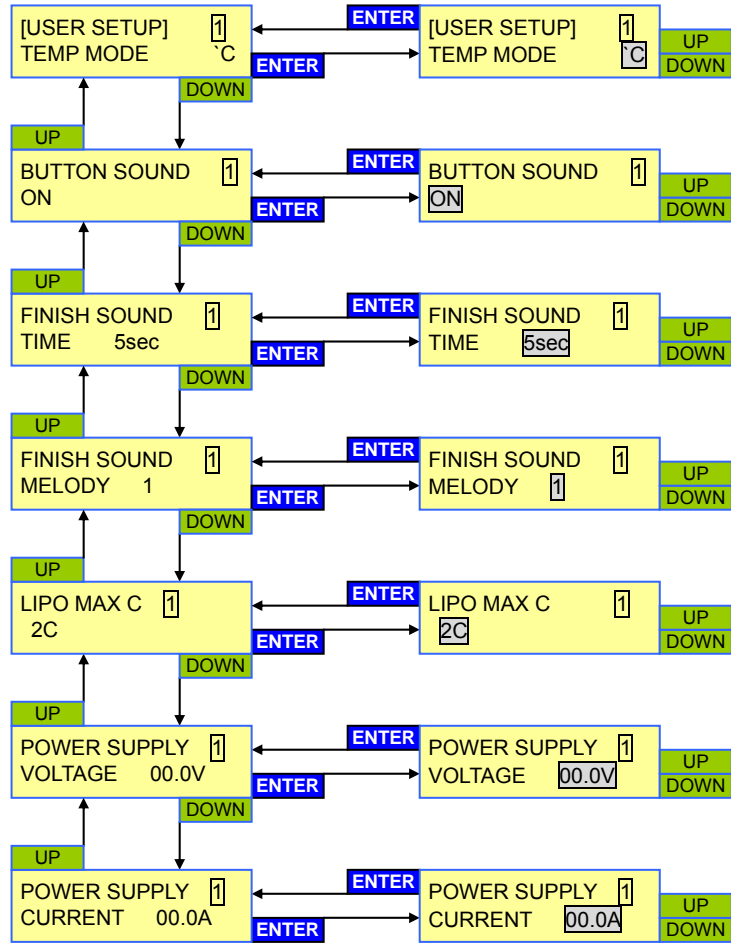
[USER SETUP] 1
TEMP MODE `C

ENTER

ENTER

[USER SETUP] 1
TEMP MODE `C

UP
DOWN

DOWN

UP

BUTTON SOUND 1
ON

ENTER

ENTER

BUTTON SOUND 1
ON

UP
DOWN

DOWN

UP

FINISH SOUND 1
TIME 5sec

ENTER

ENTER

FINISH SOUND 1
TIME 5sec

UP
DOWN

DOWN

UP

FINISH SOUND 1
MELODY 1

ENTER

ENTER

FINISH SOUND 1
MELODY 1

UP
DOWN

DOWN

UP

LIPO MAX C 1
2C

ENTER

ENTER

LIPO MAX C 1
2C

UP
DOWN

DOWN

UP

POWER SUPPLY 1
VOLTAGE 00.0V

ENTER

ENTER

POWER SUPPLY 1
VOLTAGE 00.0V

UP
DOWN

DOWN

UP

POWER SUPPLY 1
CURRENT 00.0A

ENTER

ENTER

POWER SUPPLY 1
CURRENT 00.0A

UP
DOWN